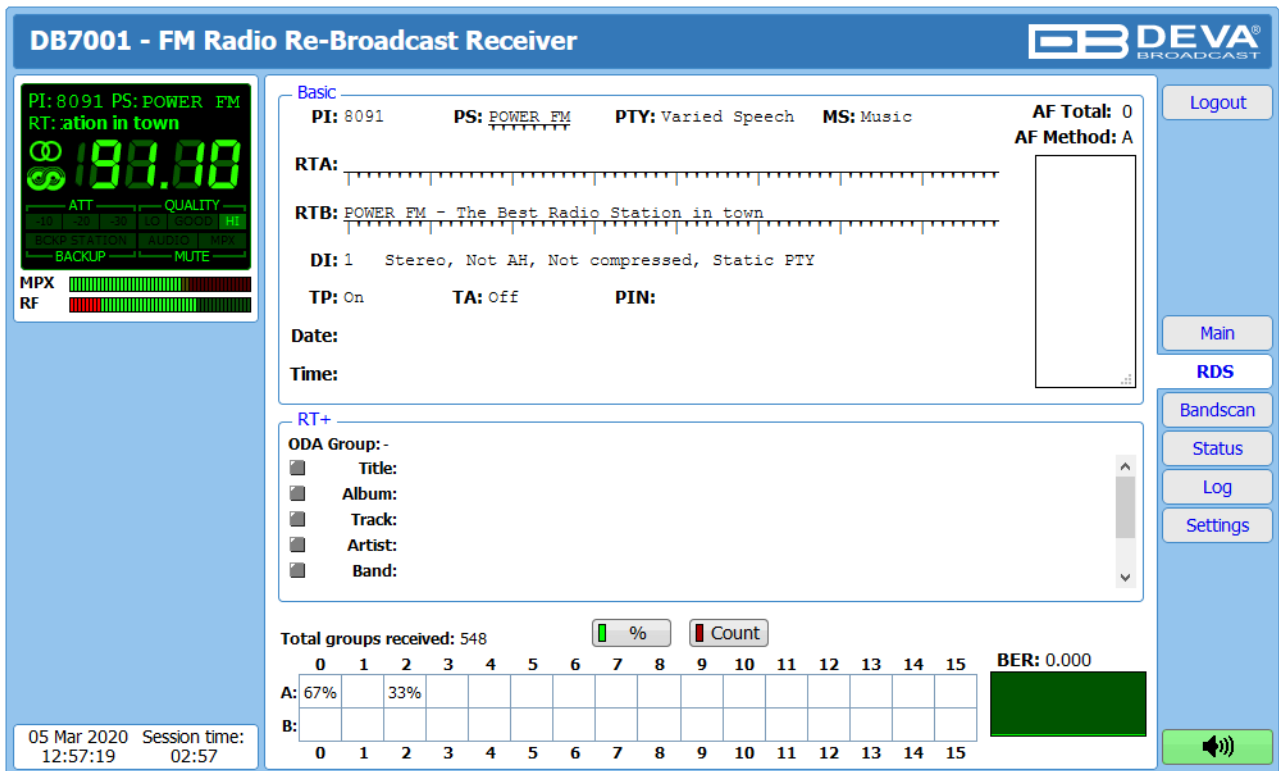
DB7001 - FM Radio Re-Broadcast Receiver

DEVA® BROADCAST

PI: 8091 PS: POWER FM
RT: ation in town
91.80
ATT
-10 -20 -30
QUALITY
LO GOOD HI
BCKP STATION
BACKUP
AUDIO MPX
MUTE
MPX
RF

05 Mar 2020 12:57:19
Session time: 02:57

Basic
PI: 8091
PS: POWER FM
PTY: Varied Speech
MS: Music
AF Total: 0
AF Method: A
RTA:
RTB: POWER FM - The Best Radio Station in town
DI: 1 Stereo, Not AH, Not compressed, Static PTY
TP: On
TA: Off
PIN:
Date:
Time:

RT+
ODA Group: -
Title:
Album:
Track:
Artist:
Band:

Total groups received: 548
%
Count
BER: 0.000

| | 0 | 1 | 2 | 3 | 4 | 5 | 6 | 7 | 8 | 9 | 10 | 11 | 12 | 13 | 14 | 15 |
|---|---|---|---|---|---|---|---|---|---|---|---|---|---|---|---|---|
| A: | 67% | | 33% | | | | | | | | | | | | | |
| B: | | | | | | | | | | | | | | | | |
| | 0 | 1 | 2 | 3 | 4 | 5 | 6 | 7 | 8 | 9 | 10 | 11 | 12 | 13 | 14 | 15 |

Logout
Main
RDS
Bandscan
Status
Log
Settings